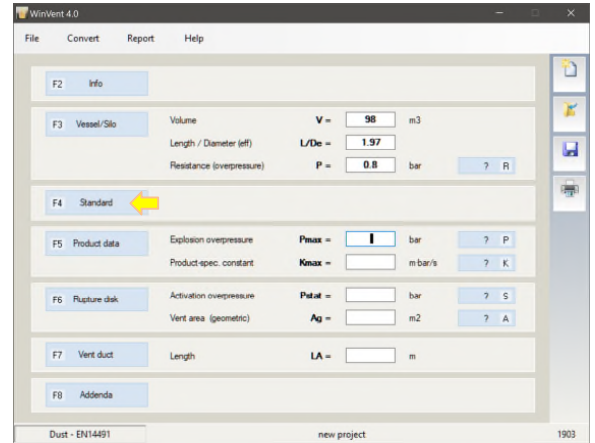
WinVent 4.0

File Convert Report Help

F2 Info

F3 Vessel/Silo

Volume V = 98 m3

Length / Diameter (eff) L/De = 1.97

Resistance (overpressure) P = 0.8 bar ? R

F4 Standard

F5 Product data

Explosion overpressure Pmax = bar ? P

Product-spec. constant Kmax = m·bar/s ? K

F6 Rupture disk

Activation overpressure Pstat = bar ? S

Vent area (geometric) Ag = m2 ? A

F7 Vent duct

Length LA = m

F8 Addenda

Dust - EN14491 new project 1903